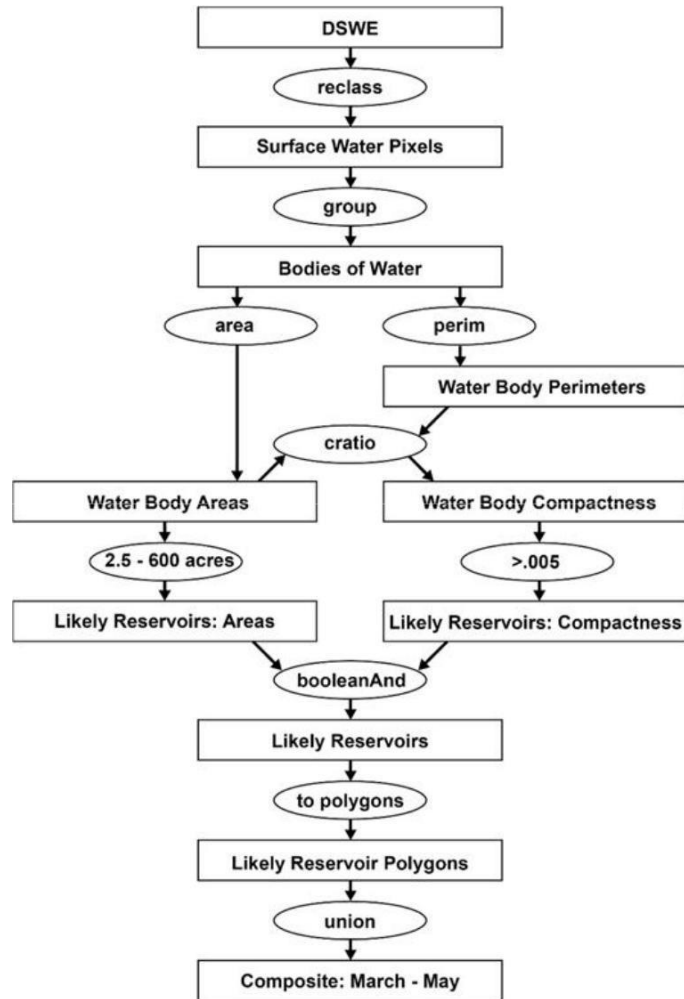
DSWE

reclass

Surface Water Pixels

group

Bodies of Water

area

perim

Water Body Perimeters

cratio

Water Body Areas

Water Body Compactness

2.5 - 600 acres

>.005

Likely Reservoirs: Areas

Likely Reservoirs: Compactness

booleanAnd

Likely Reservoirs

to polygons

Likely Reservoir Polygons

union

Composite: March - May